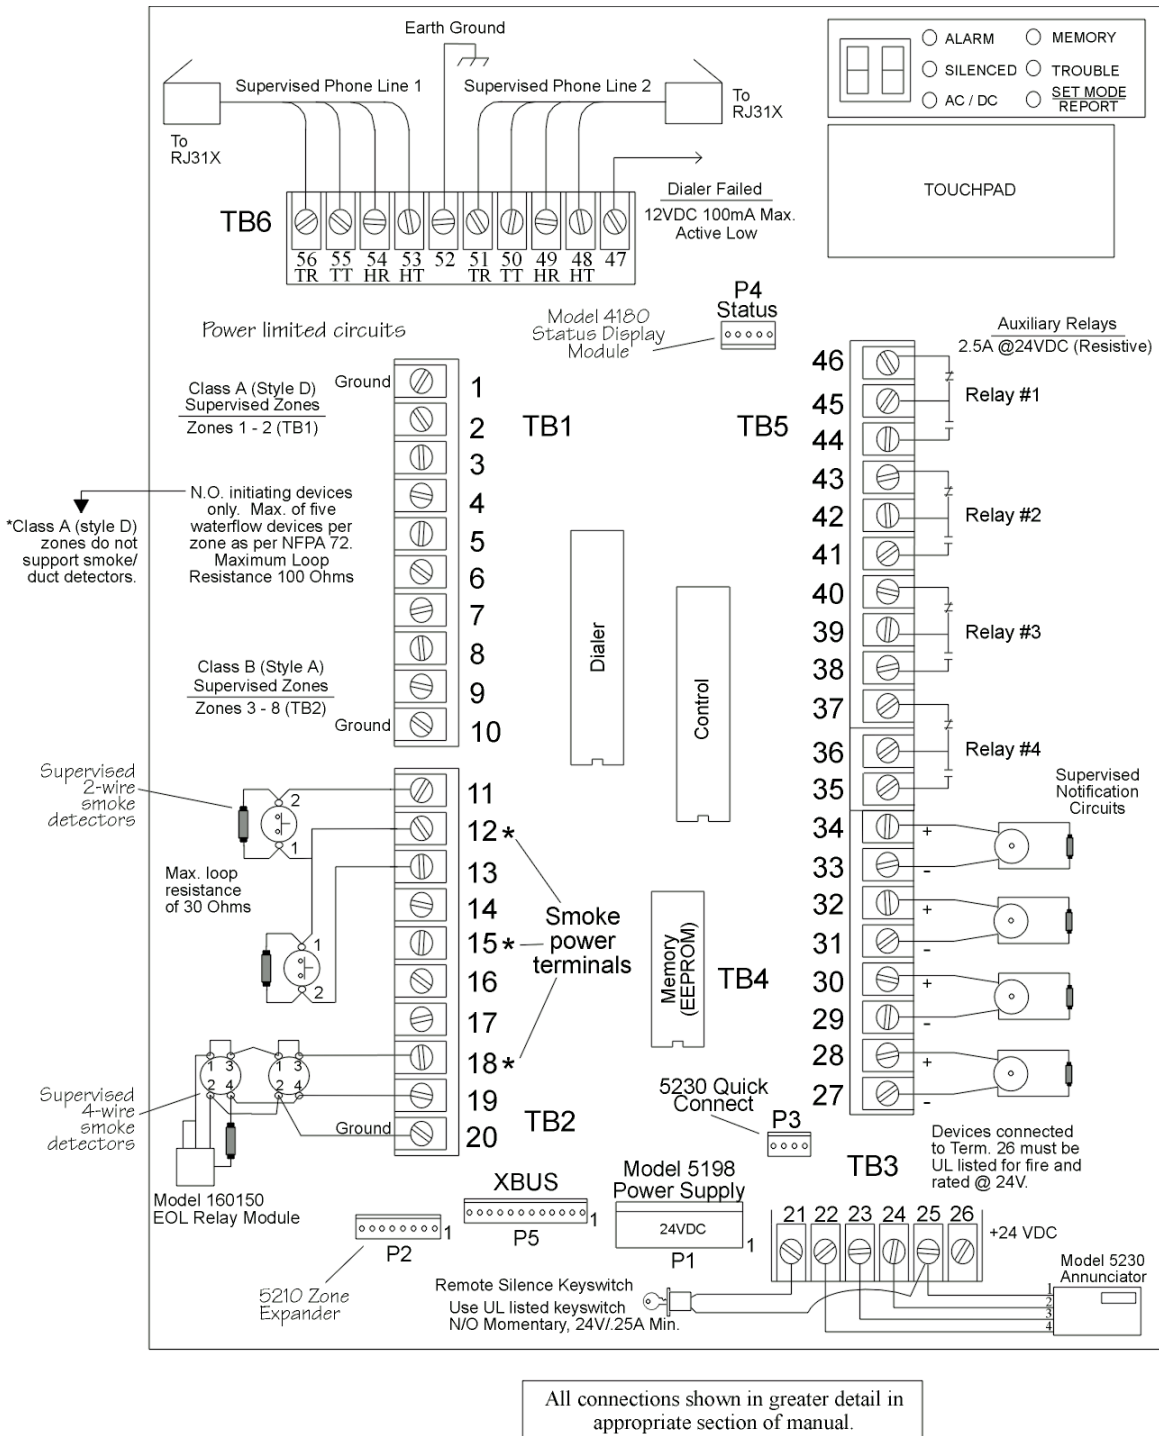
Earth Ground

Supervised Phone Line 1

Supervised Phone Line 2

To RJ31X

To RJ31X

ALARM
MEMORY
SILENCED
TROUBLE
AC / DC
SET MODE
REPORT

TOUCHPAD

TB6

56 TR
55 TT
54 HR
53 HT
52
51 TR
50 TT
49 HR
48 HT
47

Dialer Failed
12VDC 100mA Max.
Active Low

P4
Status

Model 4180
Status Display
Module

Power limited circuits

Auxiliary Relays
2.5A @24VDC (Resistive)

Class A (Style D)
Supervised Zones
Zones 1 - 2 (TB1)

Ground

1
2
3
4
5
6
7
8
9
10

TB1

TB5

46
45
44
43
42
41
40
39
38
37
36
35

Relay #1
Relay #2
Relay #3
Relay #4

*Class A (style D) zones do not support smoke/ duct detectors.

N.O. initiating devices only. Max. of five waterflow devices per zone as per NFPA 72. Maximum Loop Resistance 100 Ohms

Class B (Style A)
Supervised Zones
Zones 3 - 8 (TB2)

Ground

Dialer

Control

Supervised 2-wire smoke detectors

2
1

11
12*
13
14
15*
16
17
18*
19
20

Max. loop resistance of 30 Ohms

1
2

Smoke power terminals

Memory (EEPROM)

TB4

Supervised Notification Circuits

34 +
33 -
32 +
31 -
30 +
29 -
28 +
27 -

Supervised 4-wire smoke detectors

1 3
2 4
1 3
2 4

Ground

TB2

5230 Quick Connect

P3

Devices connected to Term. 26 must be UL listed for fire and rated @ 24V.

TB3

Model 160150
EOL Relay Module

XBUS

P5
1

P2
1

Model 5198
Power Supply

24VDC

P1
1

21 22 23 24 25 26

+24 VDC

Model 5230
Annunciator

1
2
3
4

5210 Zone Expander

Remote Silence Keyswitch
Use UL listed keyswitch
N/O Momentary, 24V/.25A Min.

All connections shown in greater detail in appropriate section of manual.